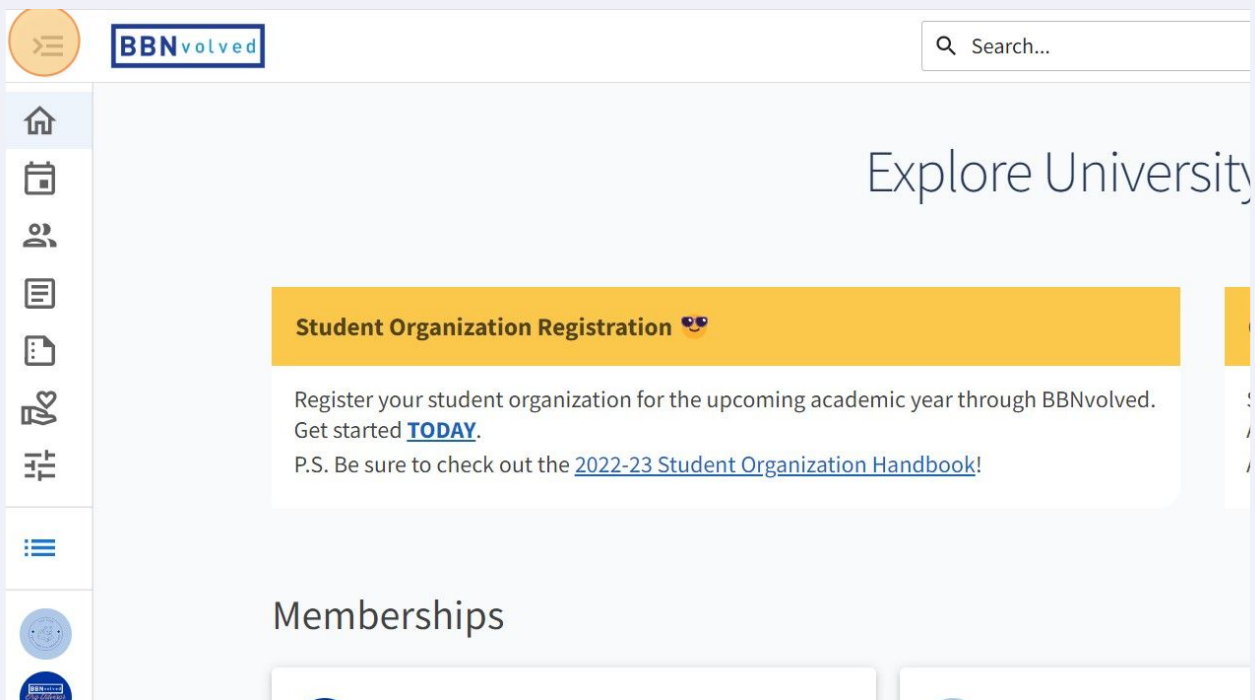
BBNvolved

Search...

Explore University

Student Organization Registration 😎

Register your student organization for the upcoming academic year through BBNvolved. Get started TODAY.
P.S. Be sure to check out the 2022-23 Student Organization Handbook!

Memberships